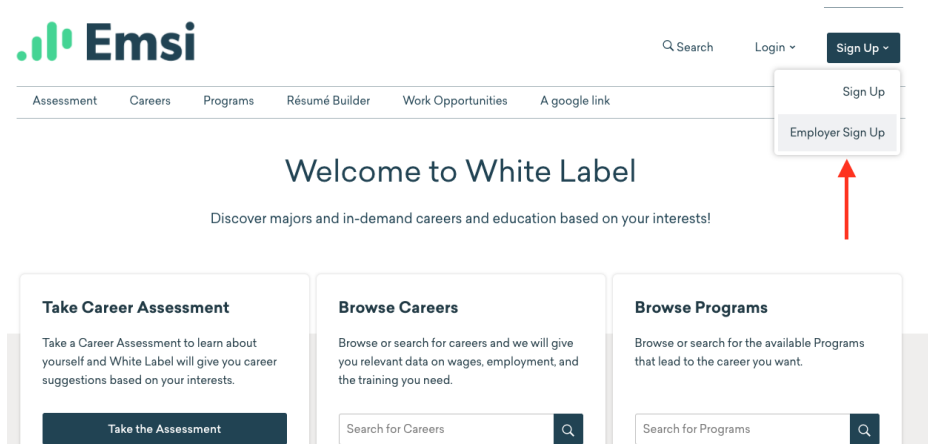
Emsi

Search

Login

Sign Up

Sign Up

Employer Sign Up

Assessment Careers Programs Résumé Builder Work Opportunities A google link

Welcome to White Label

Discover majors and in-demand careers and education based on your interests!

Take Career Assessment

Take a Career Assessment to learn about yourself and White Label will give you career suggestions based on your interests.

Take the Assessment

Browse Careers

Browse or search for careers and we will give you relevant data on wages, employment, and the training you need.

Search for Careers

Browse Programs

Browse or search for the available Programs that lead to the career you want.

Search for Programs